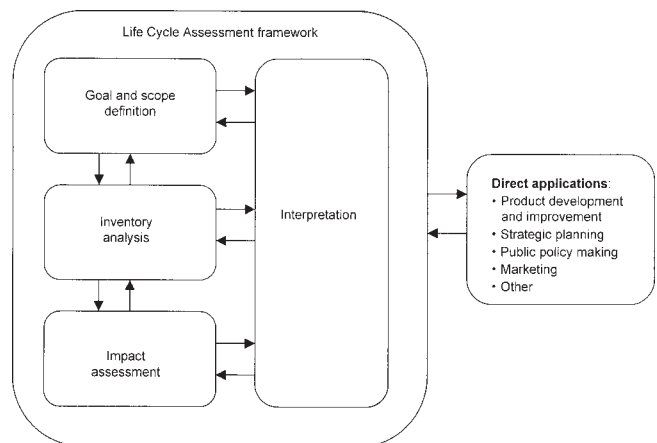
Life Cycle Assessment framework

Goal and scope definition

Inventory analysis

Impact assessment

Interpretation

Direct applications:
• Product development and improvement
• Strategic planning
• Public policy making
• Marketing
• Other